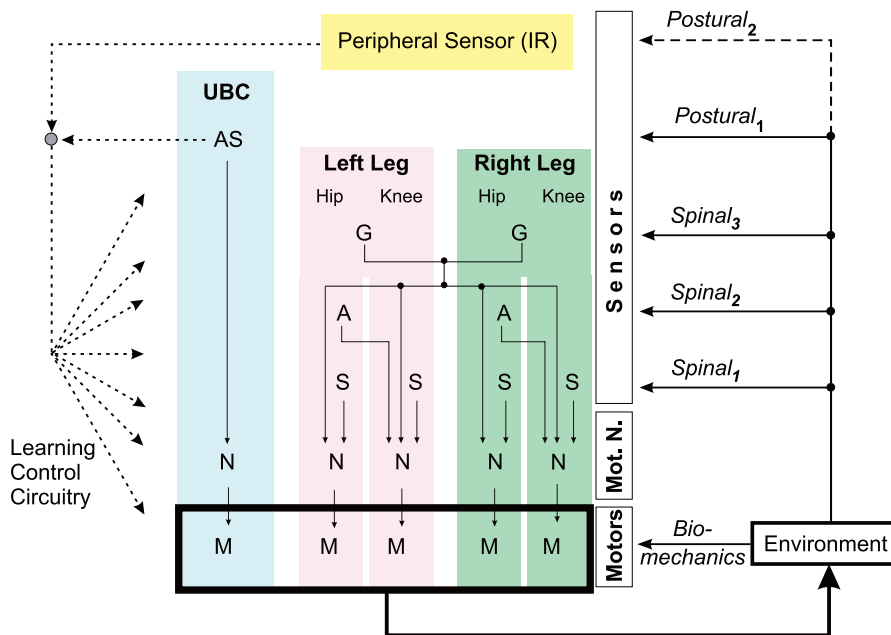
Peripheral Sensor (IR)

Postural$_2$

Postural$_1$

Spinal$_3$

Spinal$_2$

Spinal$_1$

UBC

AS

Left Leg

Hip Knee

G

A

S S

N N

M M

Right Leg

Hip Knee

G

A

S S

N N

M M

N

M

Learning Control Circuitry

Sensors

Mot. N.

Motors

Bio-mechanics

Environment